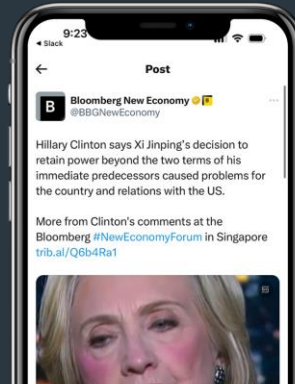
9:23
◂ Slack

Post

B

Bloomberg New Economy
@BBGNewEconomy

Hillary Clinton says Xi Jinping's decision to retain power beyond the two terms of his immediate predecessors caused problems for the country and relations with the US.

More from Clinton's comments at the Bloomberg #NewEconomyForum in Singapore trib.al/Q6b4Ra1